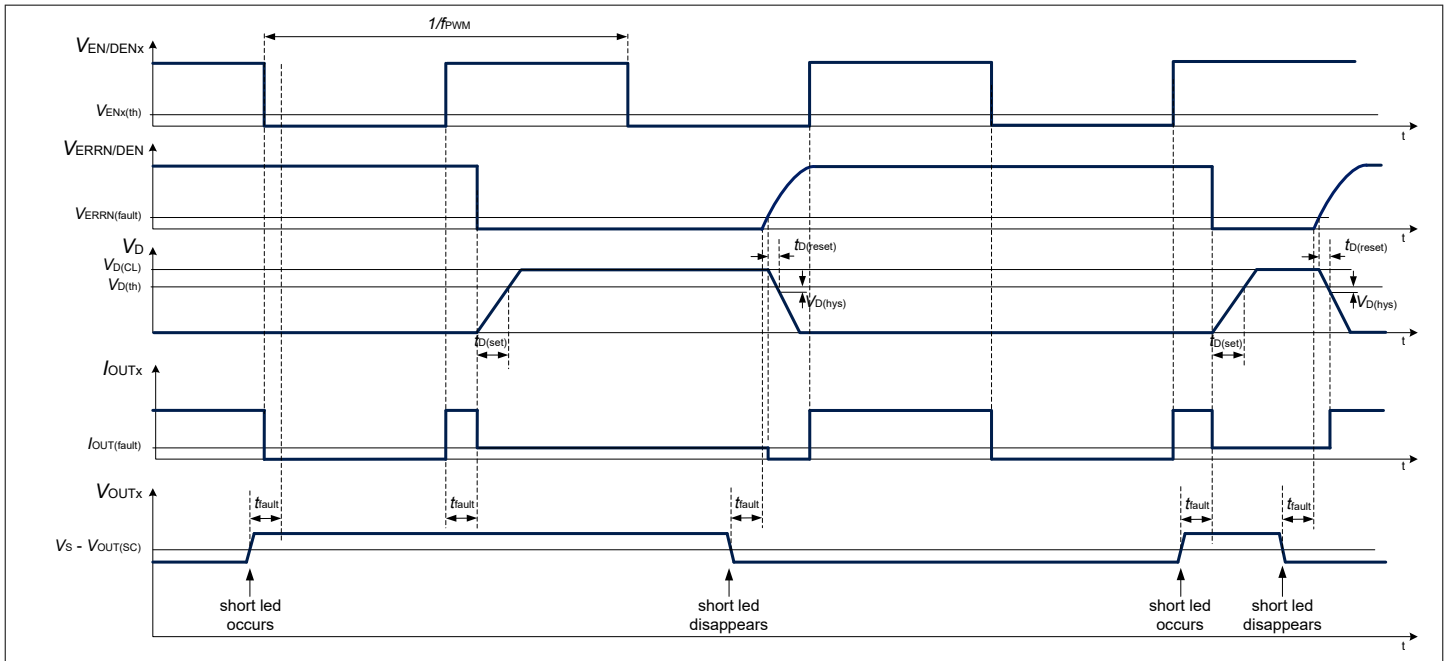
$1/f_{PWM}$

$V_{EN/DENx}$

$V_{ENx(th)}$

t

$V_{ERRN/DEN}$

$V_{ERRN(fault)}$

t

$V_D$

$t_{D(reset)}$

$t_{D(reset)}$

$V_{D(CL)}$

$V_{D(th)}$

$V_{D(hys)}$

$V_{D(hys)}$

$t_{D(set)}$

$t_{D(set)}$

t

$I_{OUTx}$

$I_{OUT(fault)}$

t

$V_{OUTx}$

$t_{fault}$

$t_{fault}$

$t_{fault}$

$t_{fault}$

$t_{fault}$

$V_S - V_{OUT(SC)}$

short led occurs

short led disappears

short led occurs

short led disappears

t